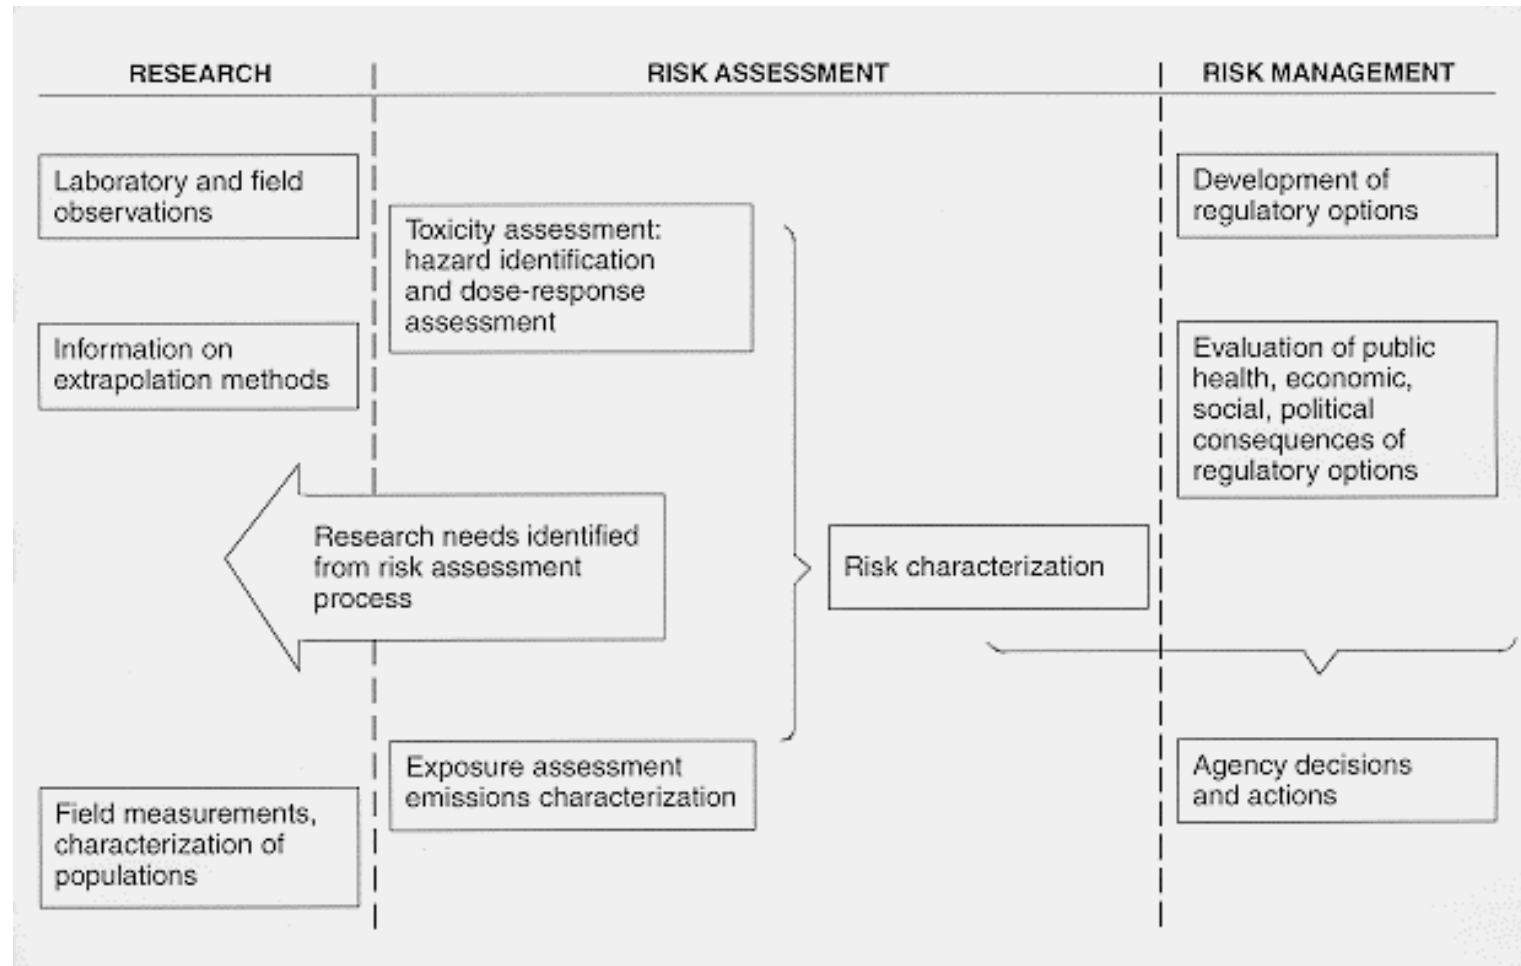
RESEARCH

RISK ASSESSMENT

RISK MANAGEMENT

Laboratory and field observations

Information on extrapolation methods

Field measurements, characterization of populations

Toxicity assessment: hazard identification and dose-response assessment

Research needs identified from risk assessment process

Exposure assessment emissions characterization

Risk characterization

Development of regulatory options

Evaluation of public health, economic, social, political consequences of regulatory options

Agency decisions and actions